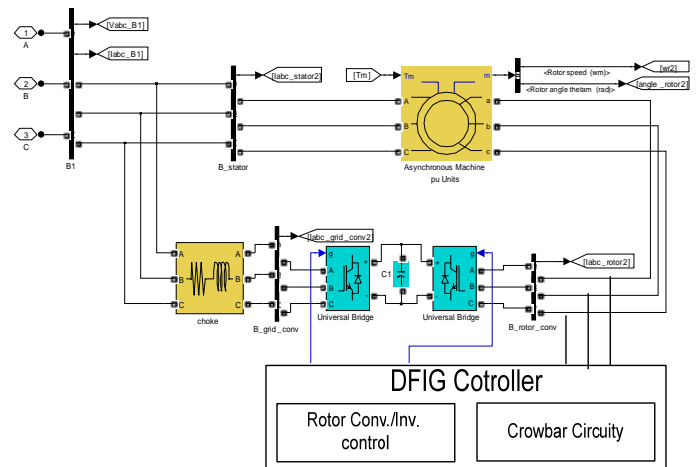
1
A
2
B
3
C
B1
[Vabc_B1]
[Iabc_B1]
B_stator
[Iabc_stator2]
[Tm]
Tm
m
A
B
C
a
b
c
Asynchronous Machine pu Units
<Rotor speed (wm)>
<Rotor angle thetam (rad)>
[wr2]
[angle_rotor2]
A
B
C
a
b
c
A
B
C
a
b
c
choke
B_grid_conv
[Iabc_grid_conv2]
g
A
B
C
+
-
C1
g
+
-
A
B
C
Universal Bridge
Universal Bridge
[Iabc_rotor2]
B_rotor_conv
DFIG Cotroller
Rotor Conv./Inv. control
Crowbar Circuity